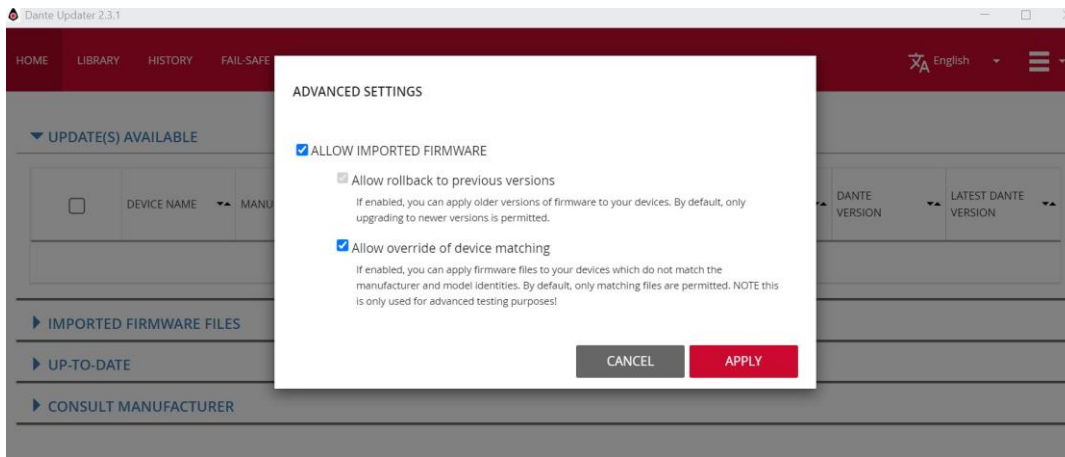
Dante Updater 2.3.1

HOME LIBRARY HISTORY FAIL-SAFE

English

UPDATE(S) AVAILABLE

DEVICE NAME MANU

DANTE VERSION

LATEST DANTE VERSION

IMPORTED FIRMWARE FILES

UP-TO-DATE

CONSULT MANUFACTURER

ADVANCED SETTINGS

ALLOW IMPORTED FIRMWARE

Allow rollback to previous versions

If enabled, you can apply older versions of firmware to your devices. By default, only upgrading to newer versions is permitted.

Allow override of device matching

If enabled, you can apply firmware files to your devices which do not match the manufacturer and model identities. By default, only matching files are permitted. NOTE this is only used for advanced testing purposes!

CANCEL

APPLY